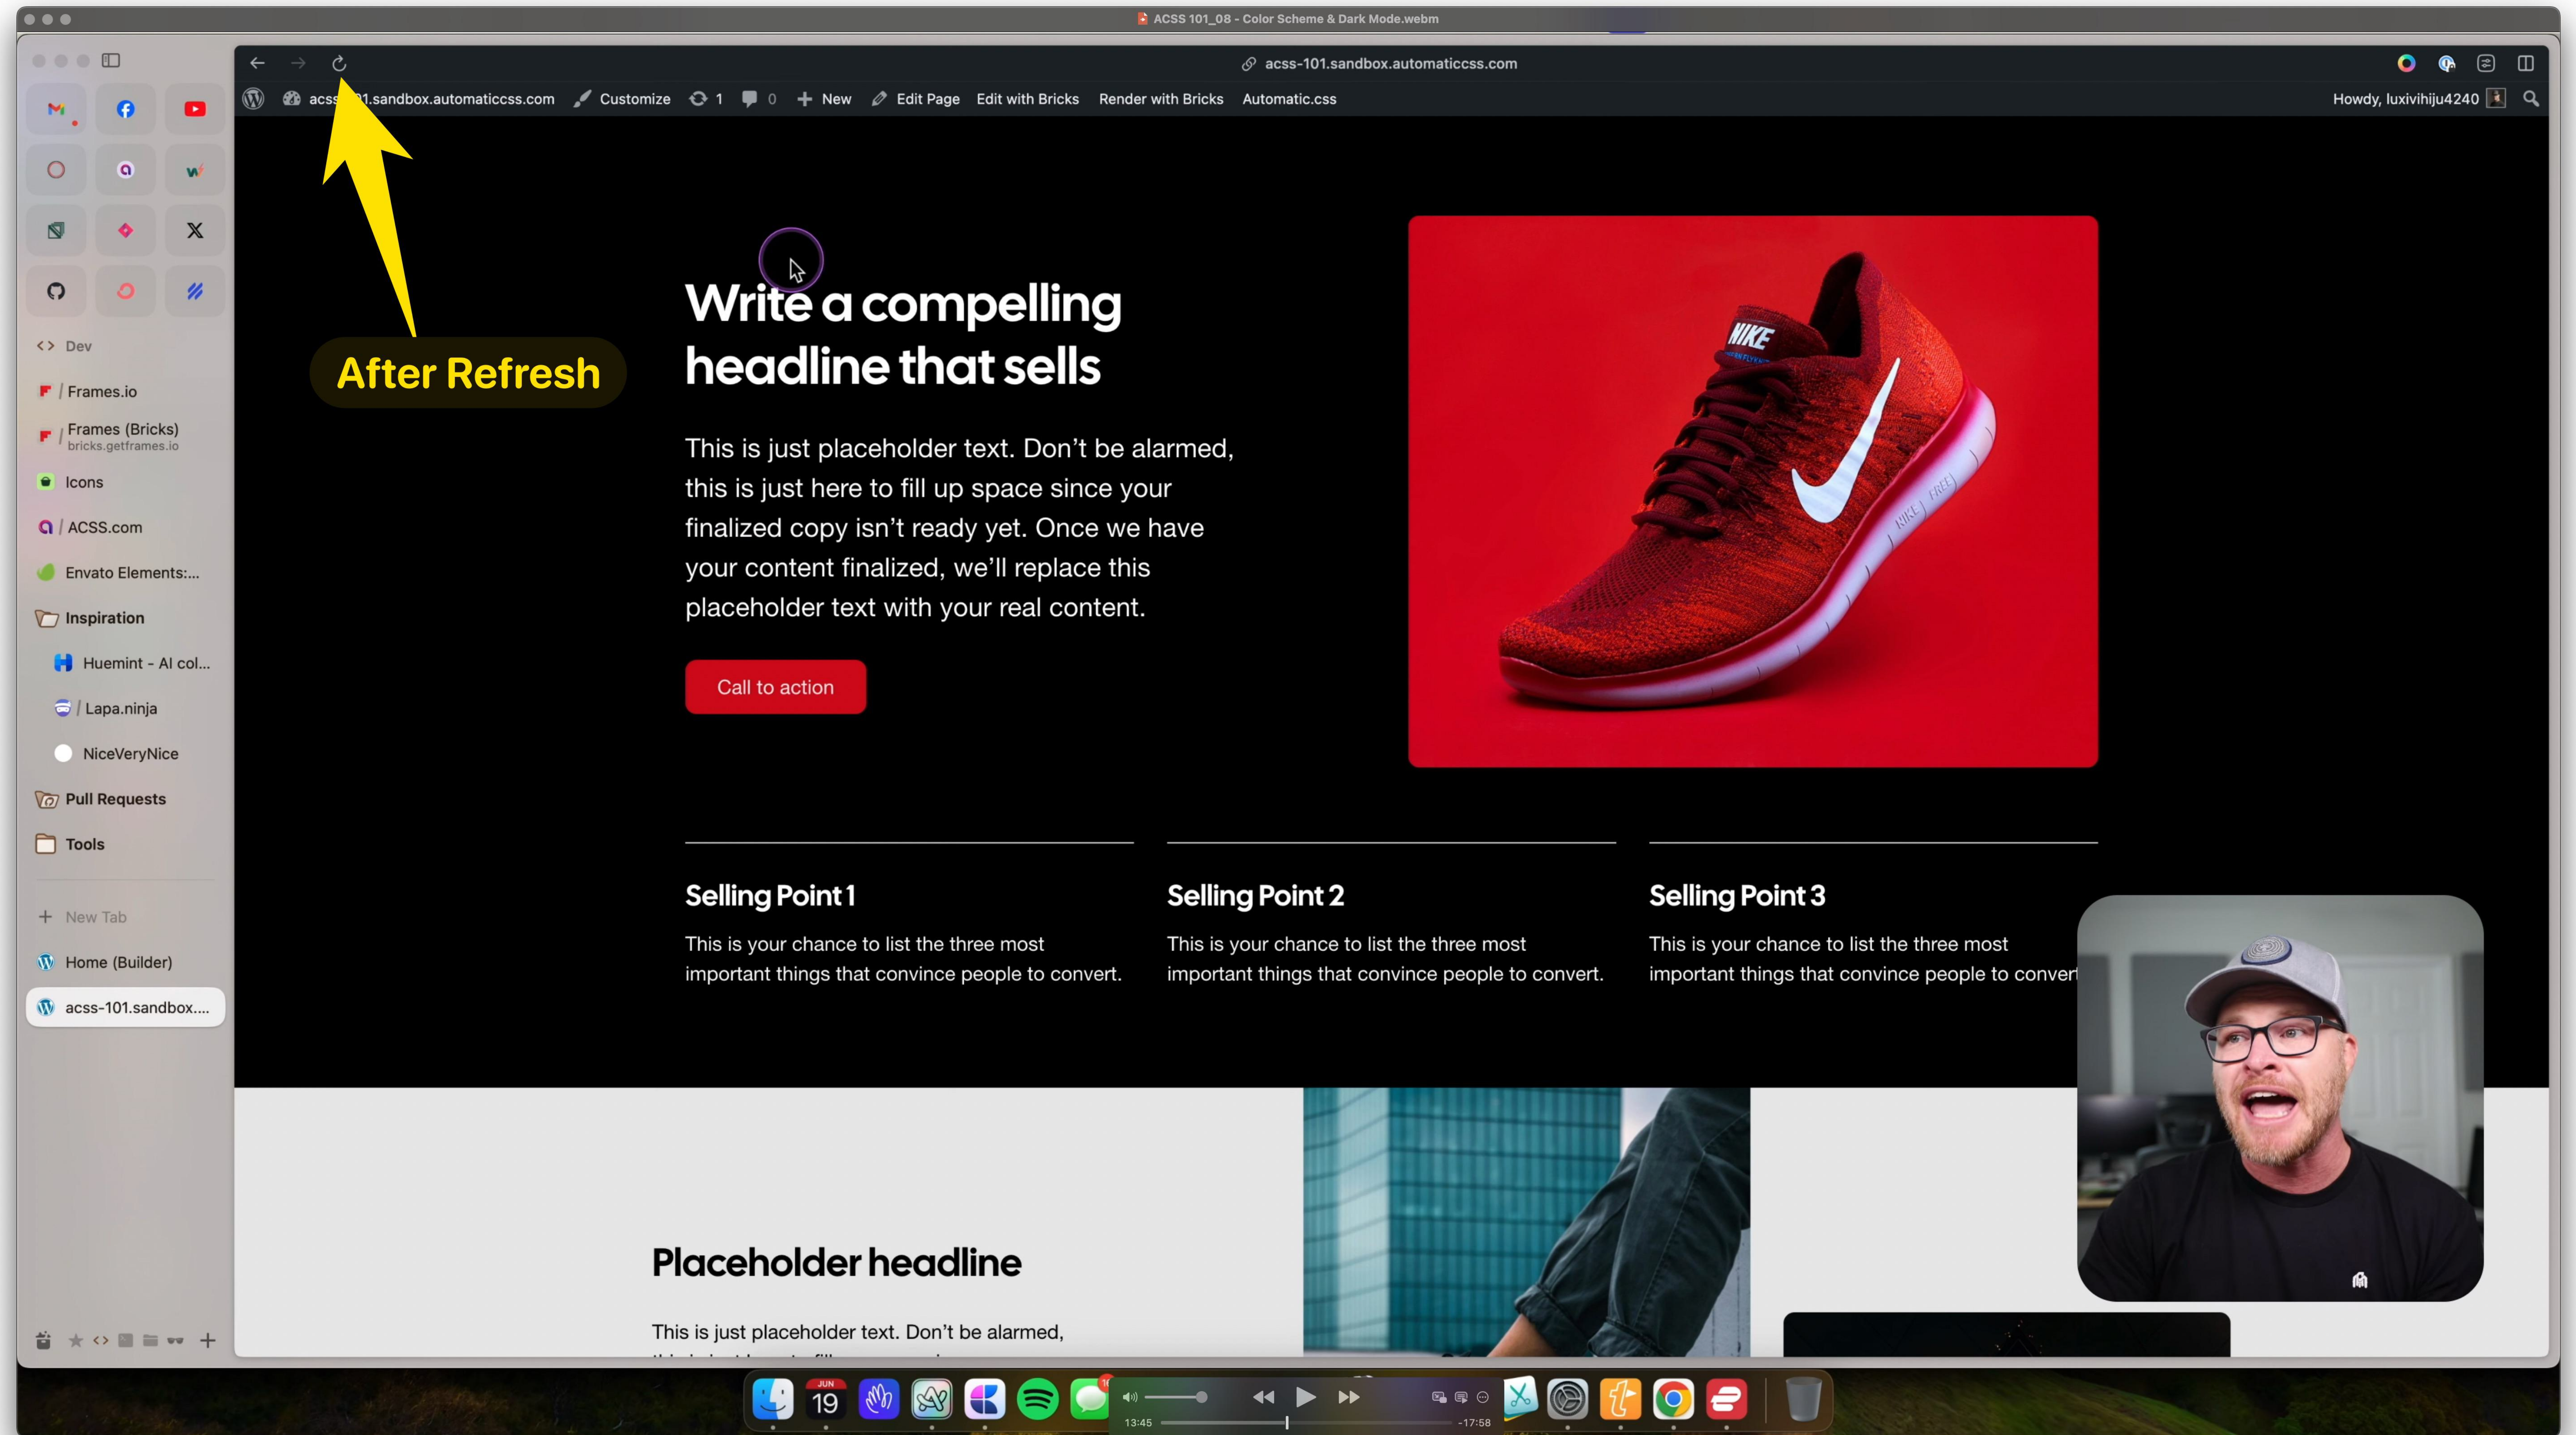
ACSS 101_08 - Color Scheme & Dark Mode.webm

acss-101.sandbox.automaticcss.com

acss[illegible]1.sandbox.automaticcss.com Customize 1 0 New Edit Page Edit with Bricks Render with Bricks Automatic.css Howdy, luxivihiju4240

Dev
Frames.io
Frames (Bricks) bricks.getframes.io
Icons
ACSS.com
Envato Elements:...
Inspiration
Huemint - AI col...
Lapa.ninja
NiceVeryNice
Pull Requests
Tools
New Tab
Home (Builder)
acss-101.sandbox....

After Refresh

Write a compelling headline that sells

This is just placeholder text. Don’t be alarmed, this is just here to fill up space since your finalized copy isn’t ready yet. Once we have your content finalized, we’ll replace this placeholder text with your real content.

Call to action

Selling Point 1

This is your chance to list the three most important things that convince people to convert.

Selling Point 2

This is your chance to list the three most important things that convince people to convert.

Selling Point 3

This is your chance to list the three most important things that convince people to conver

Placeholder headline

This is just placeholder text. Don’t be alarmed,

JUN 19

13:45 -17:58